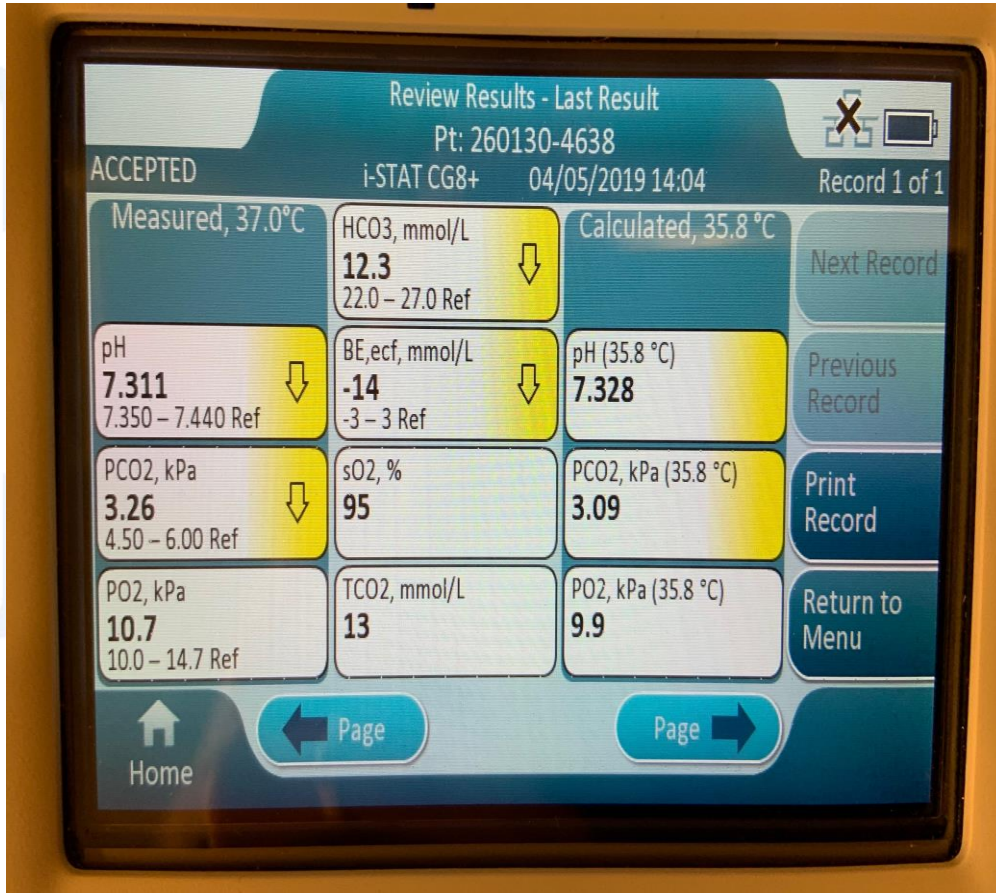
Review Results - Last Result
Pt: 260130-4638
ACCEPTED
i-STAT CG8+
04/05/2019 14:04
Record 1 of 1

Measured, 37.0°C

pH
7.311
7.350 – 7.440 Ref

PCO2, kPa
3.26
4.50 – 6.00 Ref

PO2, kPa
10.7
10.0 – 14.7 Ref

HCO3, mmol/L
12.3
22.0 – 27.0 Ref

BE,ecf, mmol/L
-14
-3 – 3 Ref

sO2, %
95

TCO2, mmol/L
13

Calculated, 35.8 °C

pH (35.8 °C)
7.328

PCO2, kPa (35.8 °C)
3.09

PO2, kPa (35.8 °C)
9.9

Next Record
Previous Record
Print Record
Return to Menu

Home
Page
Page